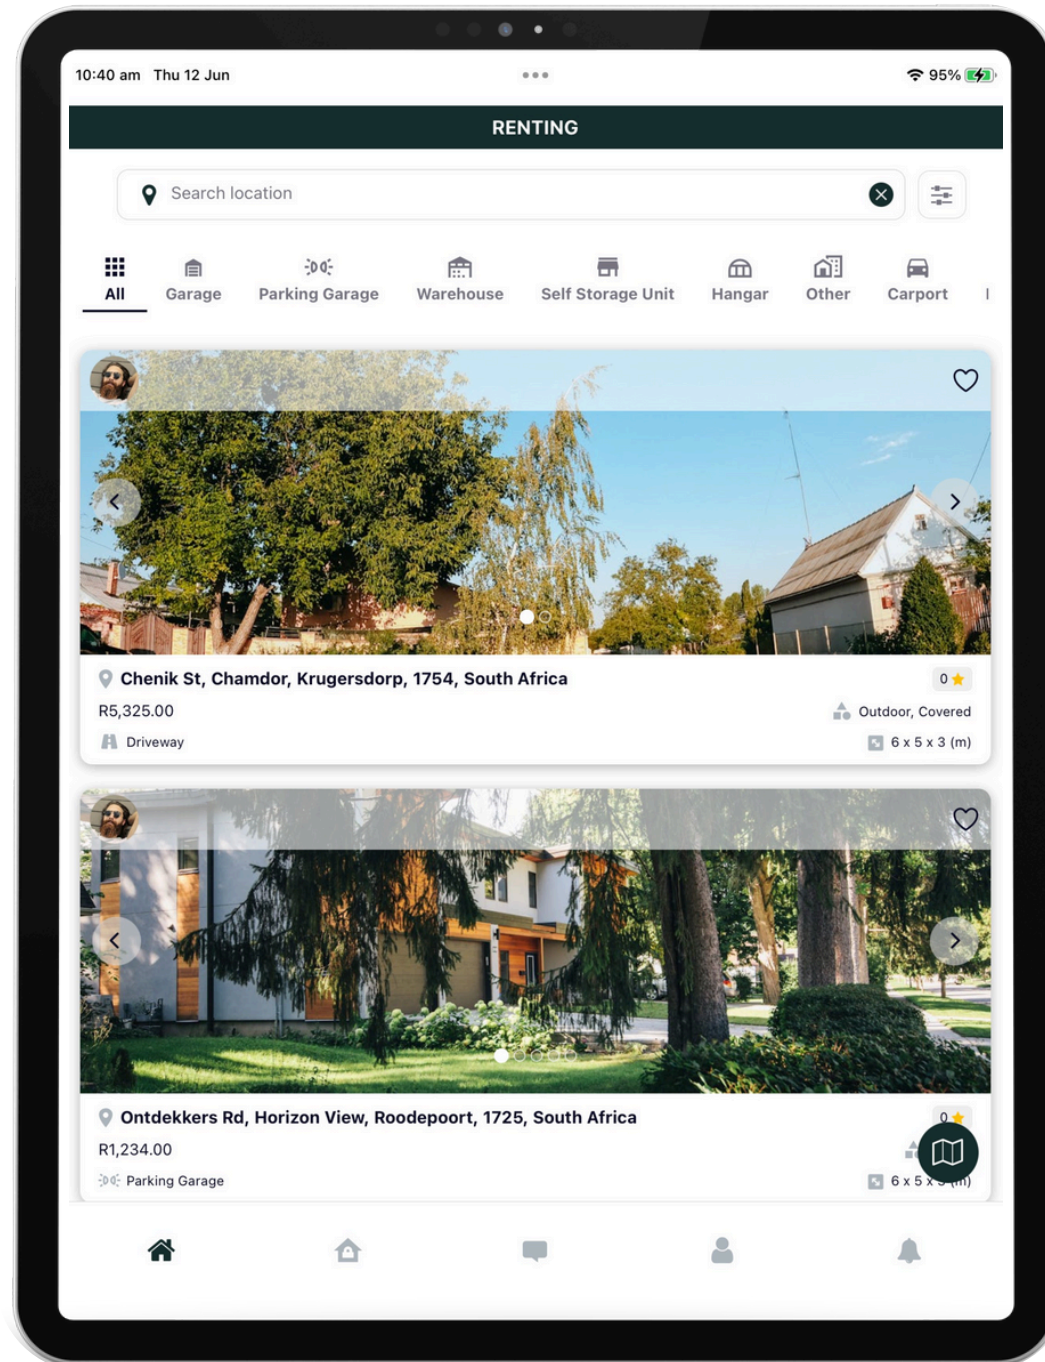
10:40 am Thu 12 Jun

95%

RENTING

Search location

All Garage Parking Garage Warehouse Self Storage Unit Hangar Other Carport

Chenik St, Chamdor, Krugersdorp, 1754, South Africa

0

R5,325.00

Outdoor, Covered

Driveway

6 x 5 x 3 (m)

Ontdekkers Rd, Horizon View, Roodepoort, 1725, South Africa

0

R1,234.00

Parking Garage

6 x 5 x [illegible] (m)